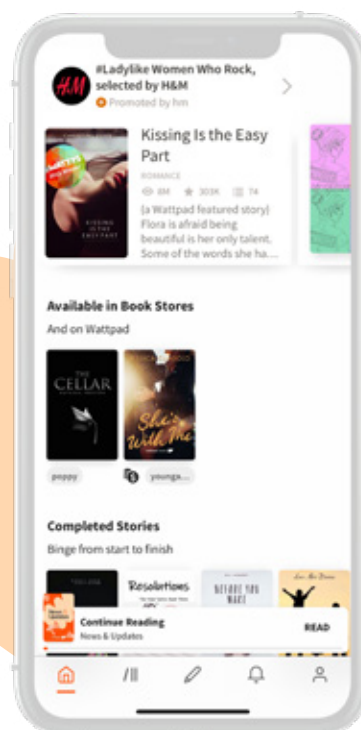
H&M

#Ladylike Women Who Rock, selected by H&M

Promoted by hm

WATTYS

KISSING IS THE EASY PART

Kissing Is the Easy Part

ROMANCE

8M ★ 303K 74

(a Wattpad featured story) Flora is afraid being beautiful is her only talent. Some of the words she ha...

Available in Book Stores

And on Wattpad

THE CELLAR

She's With Me

poppy

younga...

Completed Stories

Binge from start to finish

Resolutions

Continue Reading

News & Updates

READ